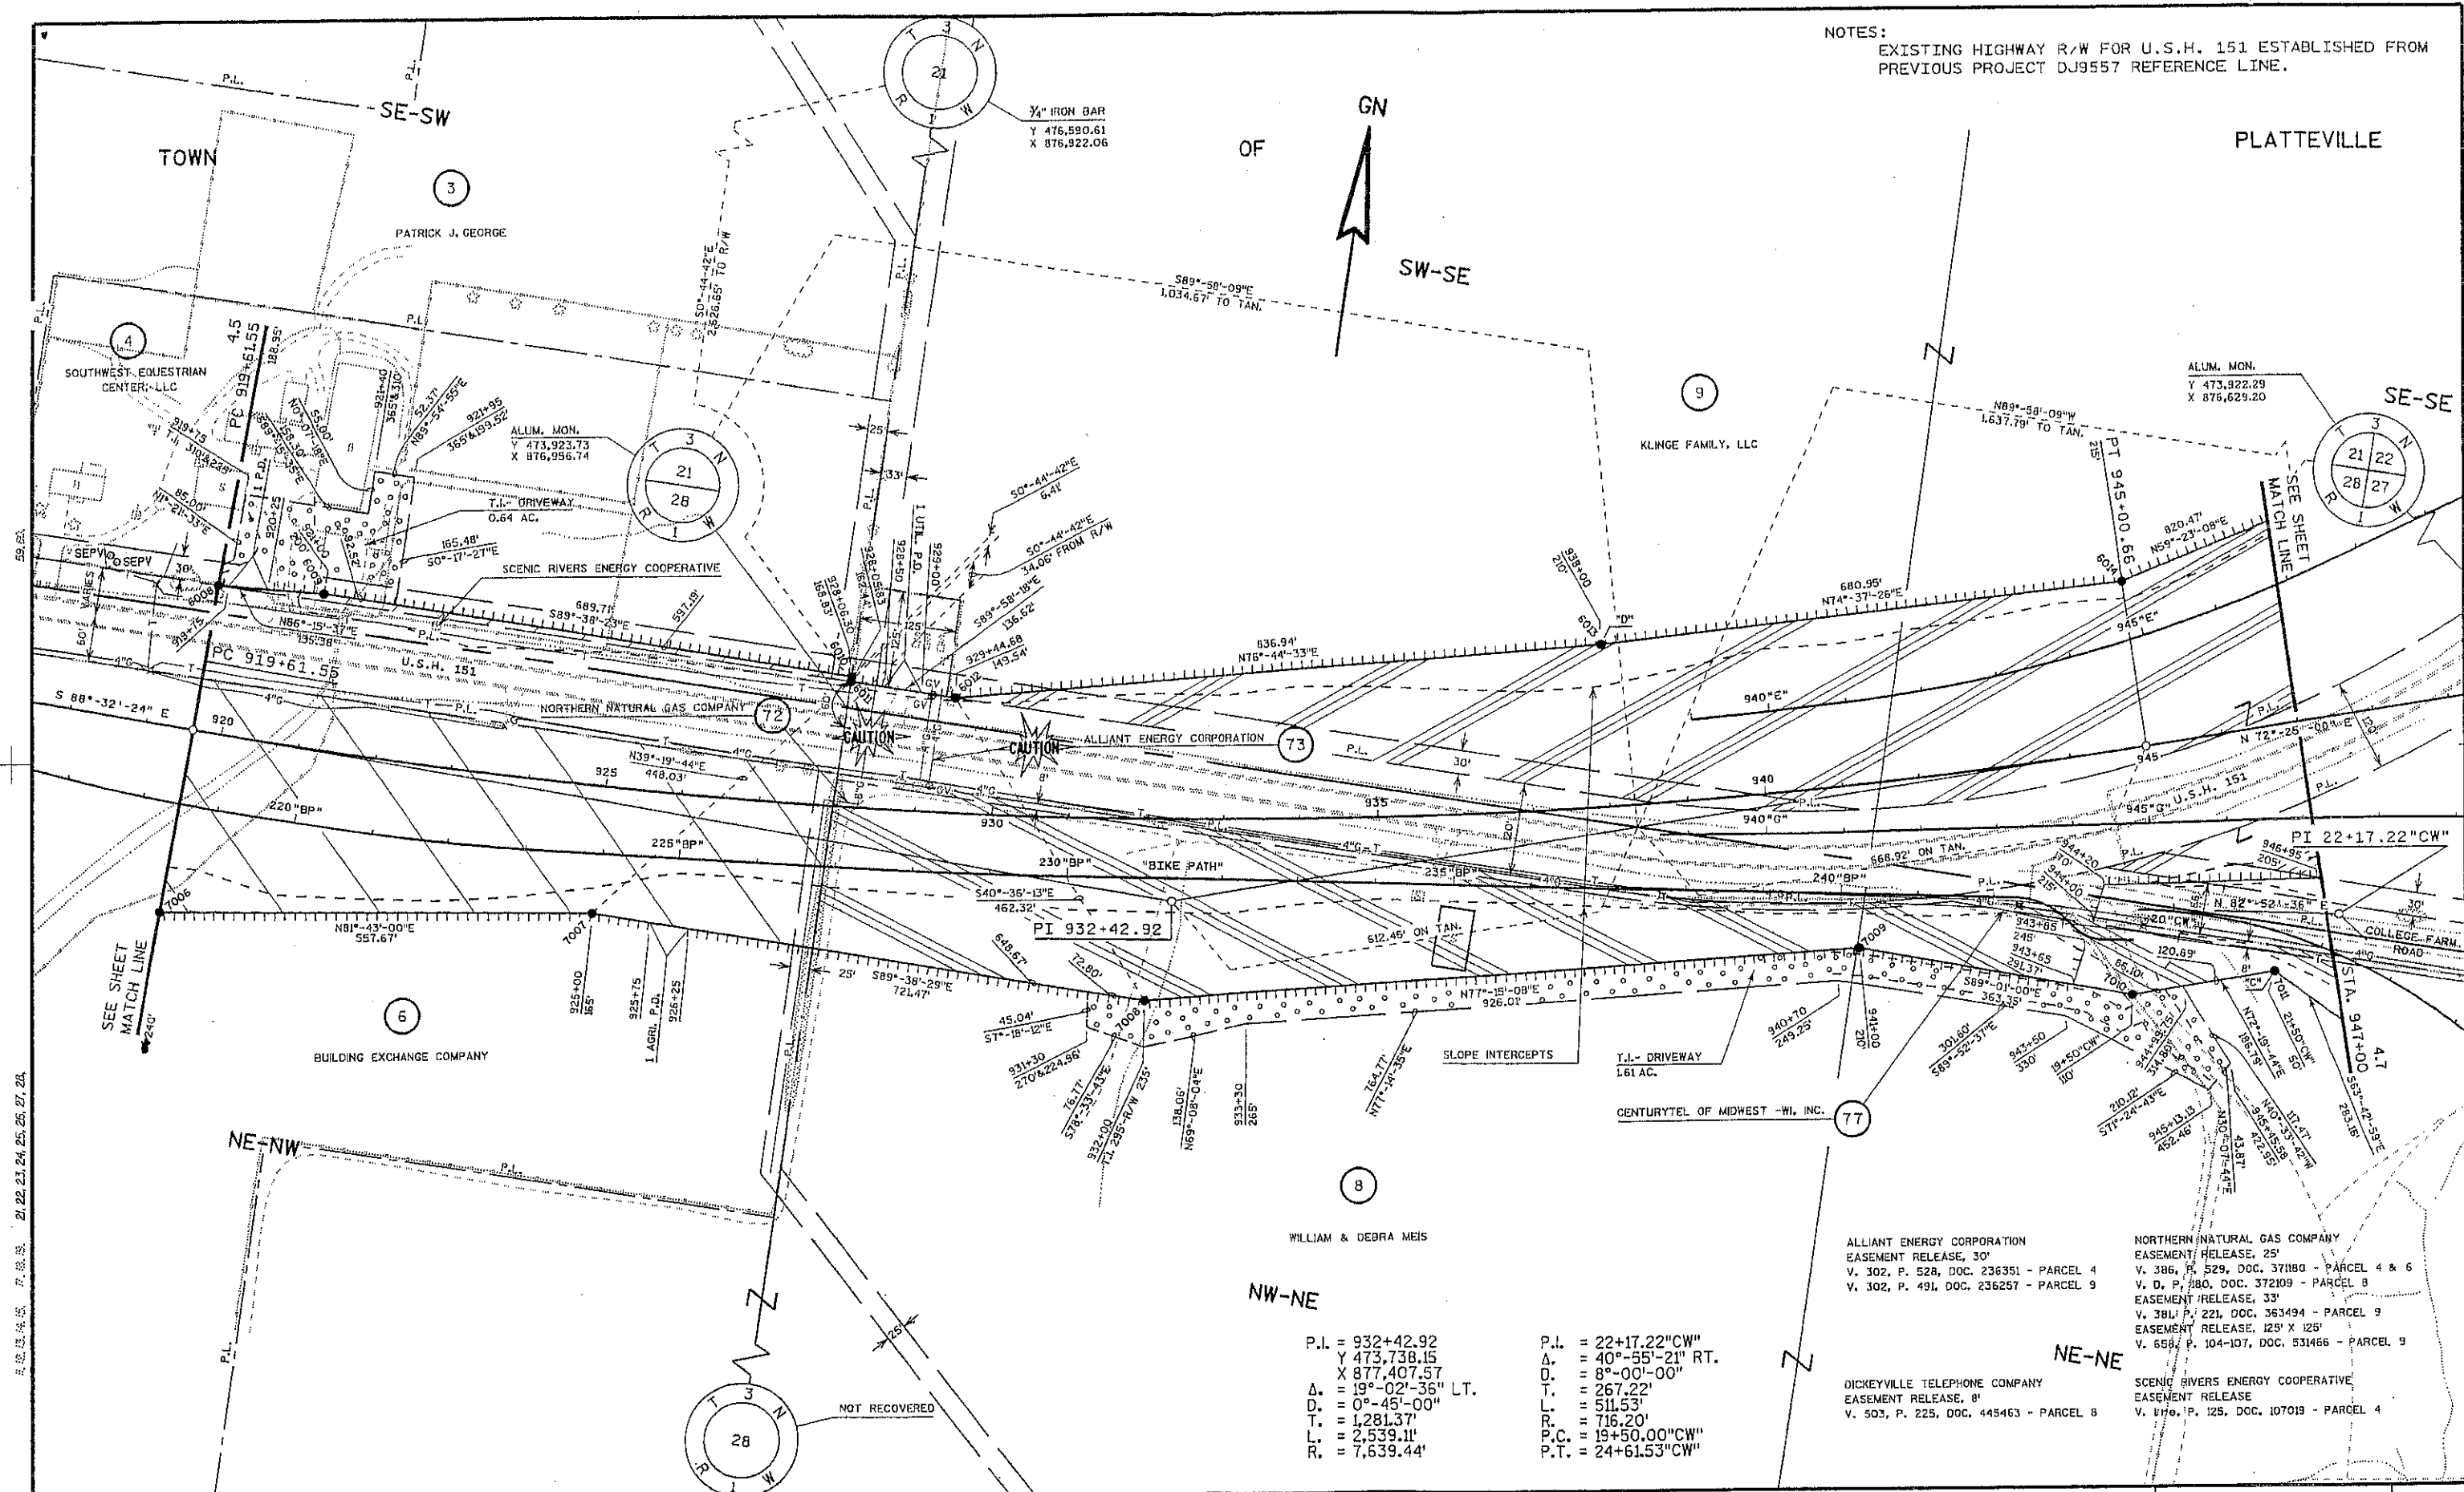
NOTES:
EXISTING HIGHWAY R/W FOR U.S.H. 151 ESTABLISHED FROM PREVIOUS PROJECT DJ9557 REFERENCE LINE.

TOWN OF PLATTEVILLE

GN

SE-SW

SW-SE

SE-SE

NE-NW

NW-NE

NE-NE

T 3 N 21 R 1 W

¾" IRON BAR
Y 476,590.61
X 876,922.06

3
PATRICK J. GEORGE

4
SOUTHWEST EQUESTRIAN CENTER, LLC

ALUM. MON.
Y 473,923.73
X 876,956.74

T 3 N 21 28 R 1 W

9
KLINGE FAMILY, LLC

ALUM. MON.
Y 473,922.29
X 876,629.20

T 3 N 21 22 28 27 R 1 W

S89°-58'-09"E
1,034.67' TO TAN.

N89°-58'-09"W
1,637.79' TO TAN.

PC 919+61.55
4.5

PT 945+00.65

SEE SHEET MATCH LINE

T.I.- DRIVEWAY
0.64 AC.

SCENIC RIVERS ENERGY COOPERATIVE

U.S.H. 151

PC 919+61.55

NORTHERN NATURAL GAS COMPANY
72

CAUTION

CAUTION

ALLIANT ENERGY CORPORATION
73

S 88°-32'-24" E

N 72°-26'-00" E

U.S.H. 151

PI 22+17.22"CW"

PI 932+42.92

"BIKE PATH"

220"BP"
225"BP"
230"BP"
235"BP"
240"BP"

940"E"
940"G"
945"E"
945"G"

N81°-43'-00"E
557.67'

S89°-38'-29"E
721.47'

N77°-15'-08"E
926.01'

S40°-36'-13"E
462.32'

612.46' ON TAN.
668.92' ON TAN.

N39°-19'-44"E
448.03'

689.71'
S89°-38'-23"E

836.94'
N76°-44'-33"E

680.95'
N74°-37'-26"E

820.47'
N59°-23'-08"E

S0°-44'-42"E
6.41'

S0°-44'-42"E
34.06' FROM R/W

S0°-44'-42"E
2,328.65' TO R/W

S89°-58'-18"E
136.62'

165.48'
S0°-17'-27"E

N66°-15'-37"E
135.38'

85.00'
N1°-21'-33"E

SLOPE INTERCEPTS

T.I.- DRIVEWAY
1.61 AC.

CENTURYTEL OF MIDWEST -WI, INC.
77

COLLEGE FARM ROAD

STA. 947+00
4.7

SEE SHEET MATCH LINE

6
BUILDING EXCHANGE COMPANY

8
WILLIAM & DEBRA MEIS

1 AGRI. P.D.
1 UTIL. P.D.

NOT RECOVERED

T 3 N 28 R 1 W

P.I. = 932+42.92
Y 473,738.15
X 877,407.57
Δ. = 19°-02'-36" LT.
D. = 0°-45'-00"
T. = 1,281.37'
L. = 2,539.11'
R. = 7,639.44'

P.I. = 22+17.22"CW"
Δ. = 40°-55'-21" RT.
D. = 8°-00'-00"
T. = 267.22'
L. = 511.53'
R. = 716.20'
P.C. = 19+50.00"CW"
P.T. = 24+61.53"CW"

ALLIANT ENERGY CORPORATION
EASEMENT RELEASE, 30'
V. 302, P. 528, DOC. 236351 - PARCEL 4
V. 302, P. 491, DOC. 236257 - PARCEL 9

DICKEYVILLE TELEPHONE COMPANY
EASEMENT RELEASE, 8'
V. 503, P. 225, DOC. 445463 - PARCEL 8

NORTHERN NATURAL GAS COMPANY
EASEMENT RELEASE, 25'
V. 386, P. 529, DOC. 371180 - PARCEL 4 & 6
V. D, P. 180, DOC. 372109 - PARCEL 8
EASEMENT RELEASE, 33'
V. 381, P. 221, DOC. 363494 - PARCEL 9
EASEMENT RELEASE, 125' X 125'
V. 658, P. 104-107, DOC. 531466 - PARCEL 9

SCENIC RIVERS ENERGY COOPERATIVE
EASEMENT RELEASE
V. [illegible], P. 125, DOC. 107019 - PARCEL 4